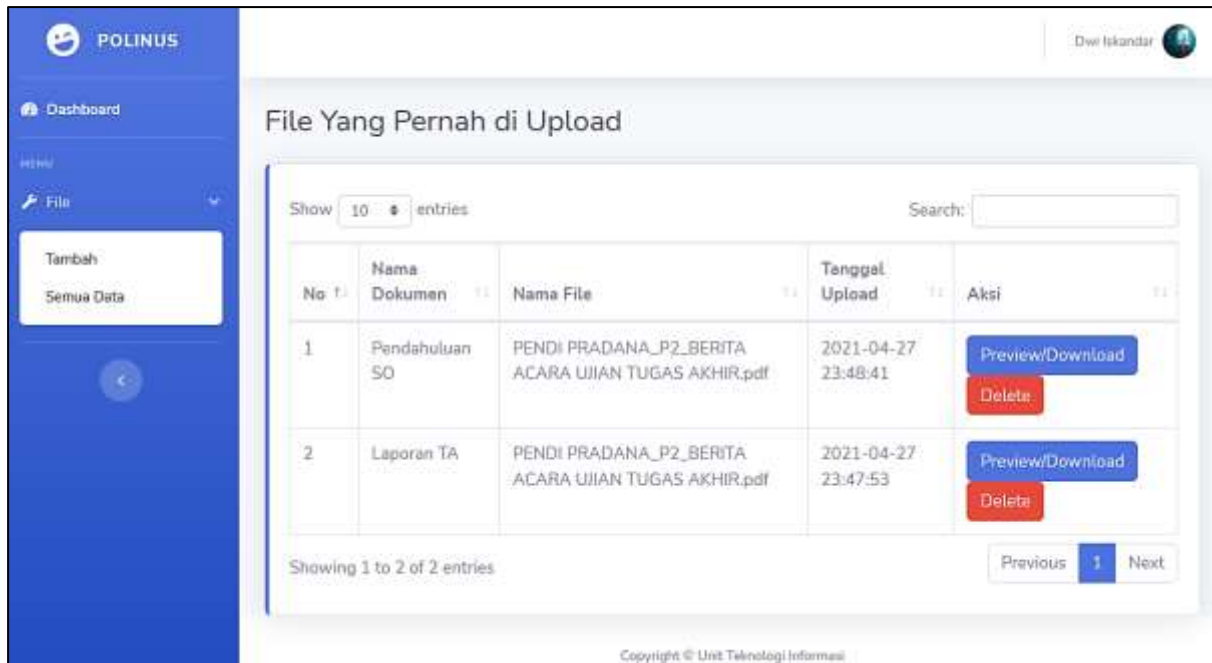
POLINUS

Dashboard

MENU

File

Tambah

Semua Data

Dwi Iskandar

File Yang Pernah di Upload

Show 10 entries

Search:

| No | Nama Dokumen | Nama File | Tanggal Upload | Aksi |
|---|---|---|---|---|
| 1 | Pendahuluan SO | PENDI PRADANA_P2_BERITA ACARA UJIAN TUGAS AKHIR.pdf | 2021-04-27 23:48:41 | Preview/Download Delete |
| 2 | Laporan TA | PENDI PRADANA_P2_BERITA ACARA UJIAN TUGAS AKHIR.pdf | 2021-04-27 23:47:53 | Preview/Download Delete |

Showing 1 to 2 of 2 entries

Previous 1 Next

Copyright © Unit Teknologi Informasi